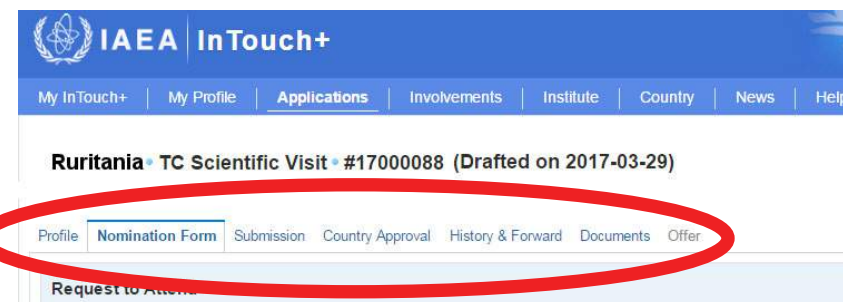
IAEA | InTouch+

My InTouch+ | My Profile | Applications | Involvements | Institute | Country | News | Help

Ruritania • TC Scientific Visit • #17000088 (Drafted on 2017-03-29)

Profile | Nomination Form | Submission | Country Approval | History & Forward | Documents | Offer

Request to Atten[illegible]